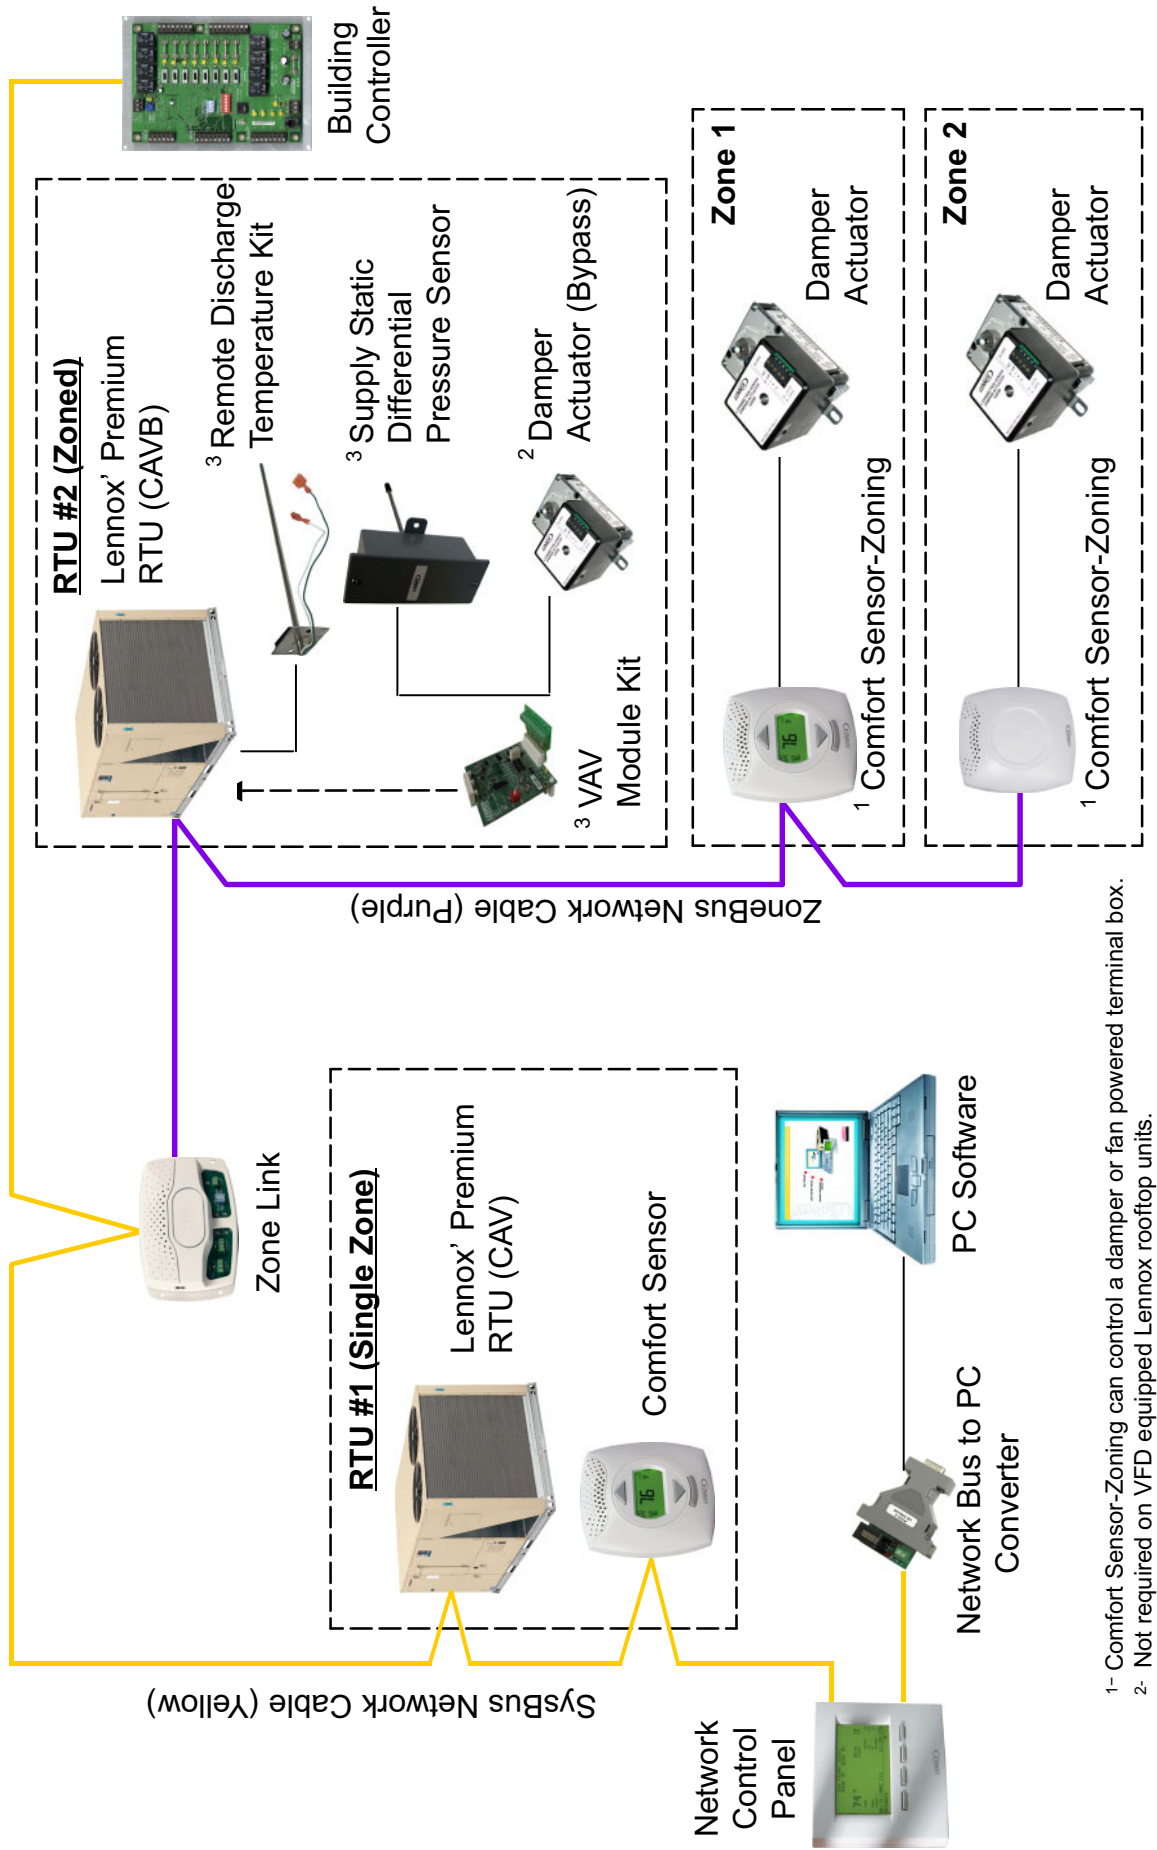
Building Controller

RTU #2 (Zoned)
Lennox' Premium RTU (CAVB)

$^3$ Remote Discharge Temperature Kit

$^3$ Supply Static Differential Pressure Sensor

$^2$ Damper Actuator (Bypass)

$^3$ VAV Module Kit

Zone 1
Damper Actuator
$^1$ Comfort Sensor-Zoning

Zone 2
Damper Actuator
$^1$ Comfort Sensor-Zoning

ZoneBus Network Cable (Purple)

Zone Link

RTU #1 (Single Zone)
Lennox' Premium RTU (CAV)

Comfort Sensor

PC Software

Network Bus to PC Converter

SysBus Network Cable (Yellow)

Network Control Panel

1- Comfort Sensor-Zoning can control a damper or fan powered terminal box.
2- Not required on VFD equipped Lennox rooftop units.